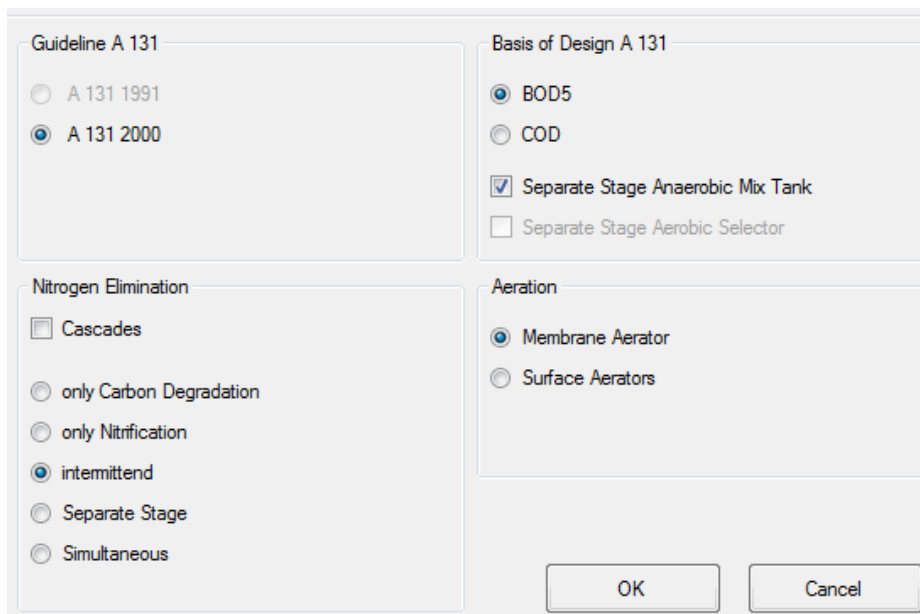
Guideline A 131

A 131 1991

A 131 2000

Basis of Design A 131

BOD5

COD

Separate Stage Anaerobic Mix Tank

Separate Stage Aerobic Selector

Nitrogen Elimination

Cascades

only Carbon Degradation

only Nitrification

intermittend

Separate Stage

Simultaneous

Aeration

Membrane Aerator

Surface Aerators

OK

Cancel